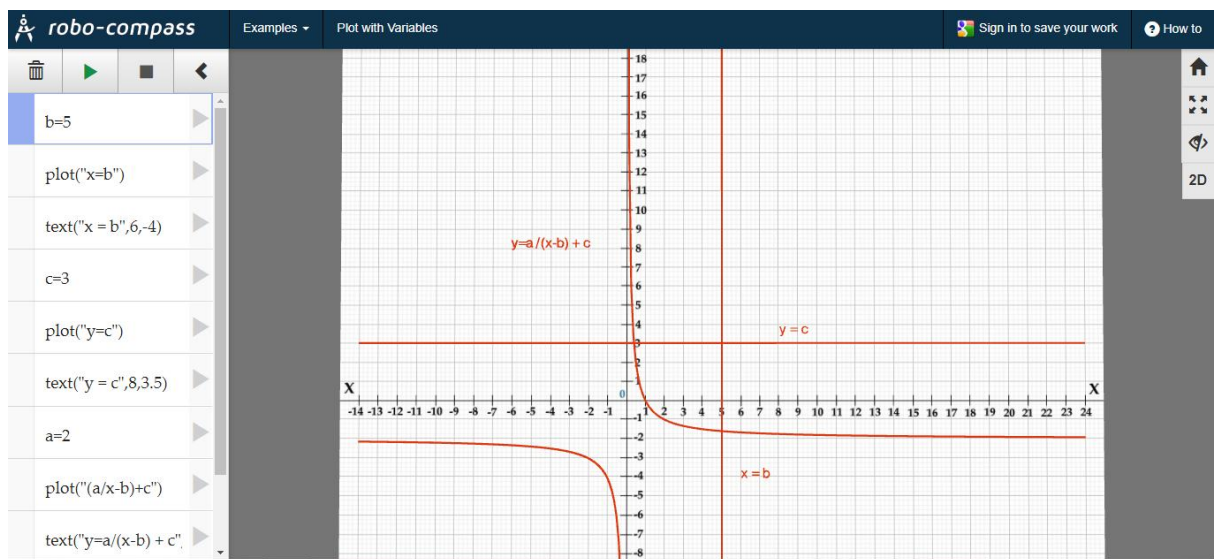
robo-compass Examples Plot with Variables Sign in to save your work How to

b=5

plot("x=b")

text("x = b",6,-4)

c=3

plot("y=c")

text("y = c",8,3.5)

a=2

plot("(a/x-b)+c")

text("y=a/(x-b) + c"

2D

y=a /(x-b) + c

y = c

x = b

X X 0

18 17 16 15 14 13 12 11 10 9 8 7 6 5 4 3 2 1 -1 -2 -3 -4 -5 -6 -7 -8

-14 -13 -12 -11 -10 -9 -8 -7 -6 -5 -4 -3 -2 -1 1 2 3 4 5 6 7 8 9 10 11 12 13 14 15 16 17 18 19 20 21 22 23 24